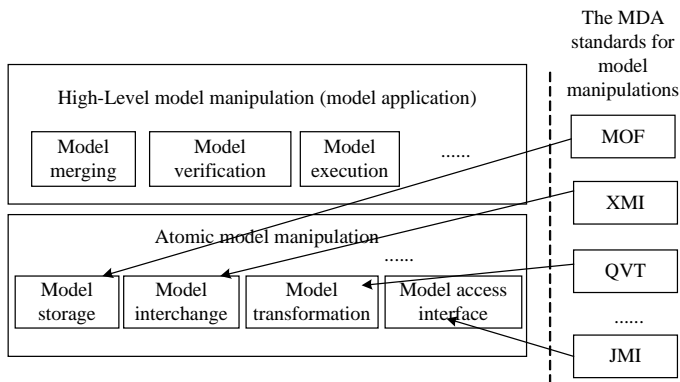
The MDA standards for model manipulations

High-Level model manipulation (model application)

Model merging

Model verification

Model execution

......

MOF

XMI

Atomic model manipulation

......

Model storage

Model interchange

Model transformation

Model access interface

QVT

......

JMI